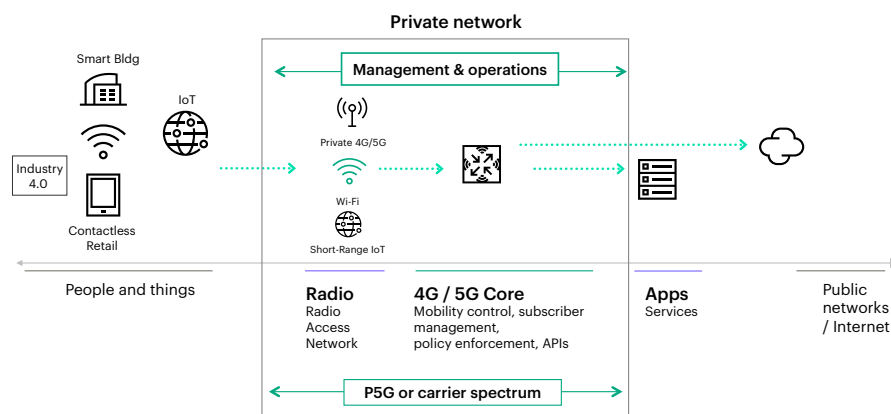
Private network

Management & operations

Smart Bldg

IoT

Industry 4.0

Contactless Retail

Private 4G/5G

Wi-Fi

Short-Range IoT

People and things

Radio
Radio Access Network

4G / 5G Core
Mobility control, subscriber management, policy enforcement, APIs

Apps
Services

Public networks / Internet

P5G or carrier spectrum